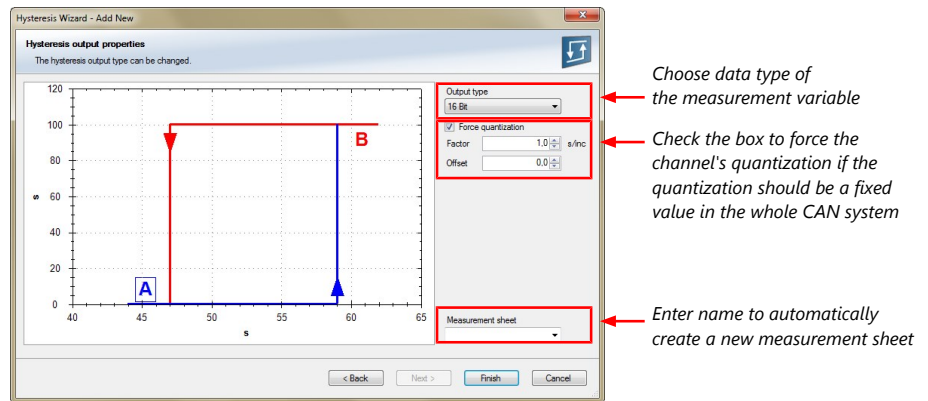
Hysteresis Wizard - Add New

Hysteresis output properties
The hysteresis output type can be changed.

120
100
80
60
40
20
0
s
40 45 50 55 60 65
s
A
B

Output type
16 Bit

Force quantization
Factor 1,0 s/inc
Offset 0,0

Measurement sheet

< Back Next > Finish Cancel

Choose data type of the measurement variable

Check the box to force the channel's quantization if the quantization should be a fixed value in the whole CAN system

Enter name to automatically create a new measurement sheet